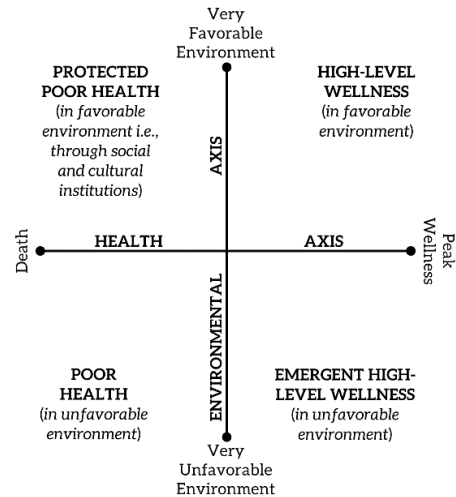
Very Favorable Environment

PROTECTED POOR HEALTH
(in favorable environment i.e., through social and cultural institutions)

HIGH-LEVEL WELLNESS
(in favorable environment)

AXIS

Death

HEALTH

AXIS

Peak Wellness

ENVIRONMENTAL

POOR HEALTH
(in unfavorable environment)

EMERGENT HIGH-LEVEL WELLNESS
(in unfavorable environment)

Very Unfavorable Environment